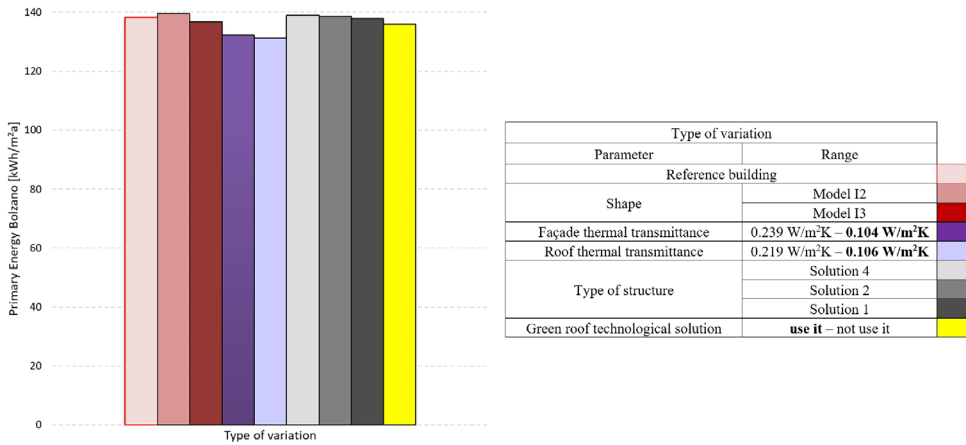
Primary Energy Bolzano [kWh/m²a]

140
120
100
80
60
40
20
0

Type of variation

| Type of variation | | |
|---|---|---|
| Parameter | Range | |
| Reference building | | |
| Shape | Model I2 | |
| | Model I3 | |
| Façade thermal transmittance | 0.239 W/m²K – **0.104 W/m²K** | |
| Roof thermal transmittance | 0.219 W/m²K – **0.106 W/m²K** | |
| Type of structure | Solution 4 | |
| | Solution 2 | |
| | Solution 1 | |
| Green roof technological solution | **use it** – not use it | |